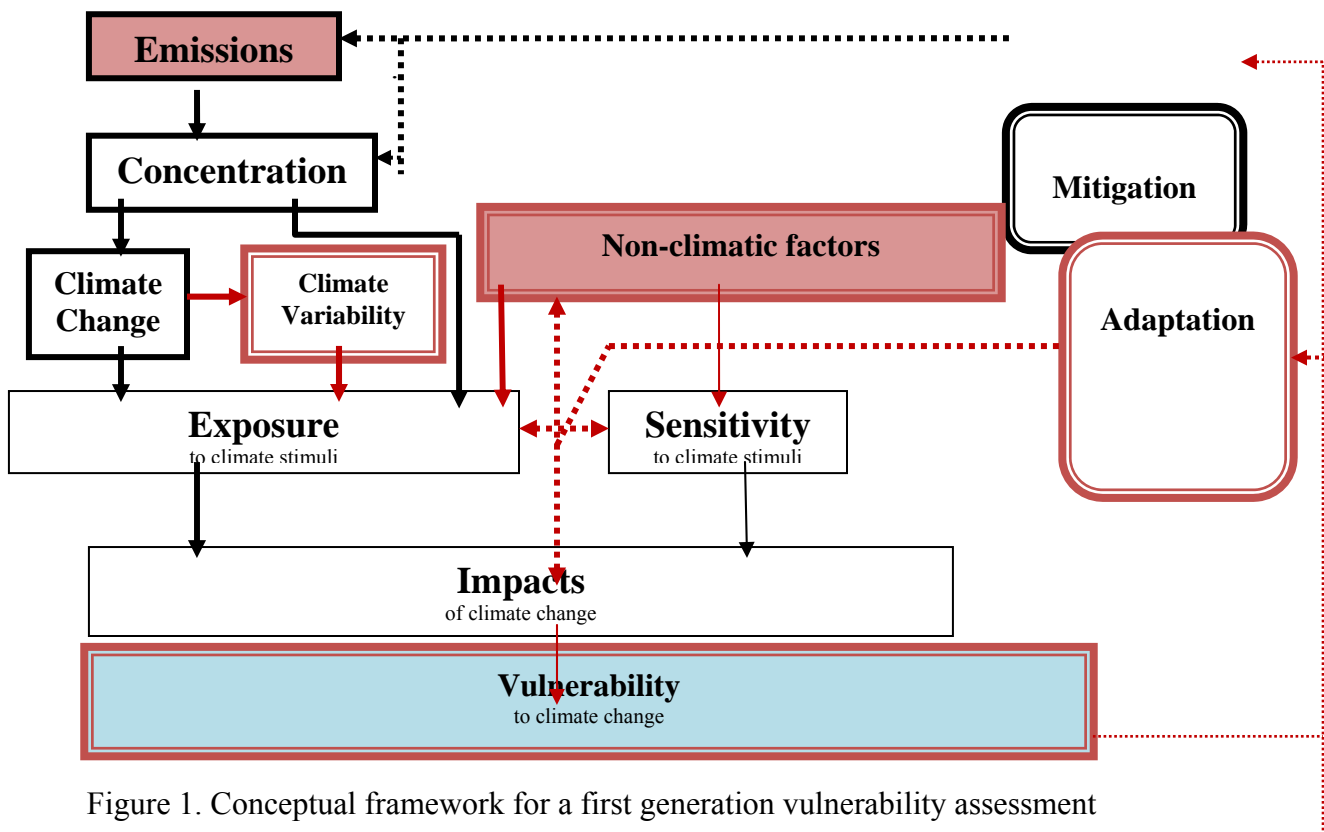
Emissions

Concentration

Mitigation

Non-climatic factors

Climate Change

Climate Variability

Adaptation

Exposure
to climate stimuli

Sensitivity
to climate stimuli

Impacts
of climate change

Vulnerability
to climate change

Figure 1. Conceptual framework for a first generation vulnerability assessment